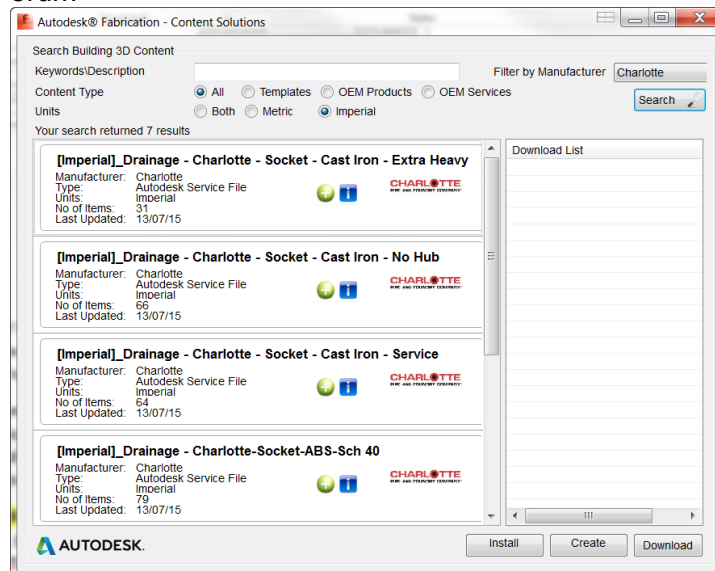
Autodesk® Fabrication - Content Solutions

Search Building 3D Content

Keywords\Description

Filter by Manufacturer Charlotte

Content Type All Templates OEM Products OEM Services

Units Both Metric Imperial

Search

Your search returned 7 results

[Imperial]_Drainage - Charlotte - Socket - Cast Iron - Extra Heavy
Manufacturer: Charlotte
Type: Autodesk Service File
Units: Imperial
No of Items: 31
Last Updated: 13/07/15

CHARLOTTE

[Imperial]_Drainage - Charlotte - Socket - Cast Iron - No Hub
Manufacturer: Charlotte
Type: Autodesk Service File
Units: Imperial
No of Items: 66
Last Updated: 13/07/15

CHARLOTTE

[Imperial]_Drainage - Charlotte - Socket - Cast Iron - Service
Manufacturer: Charlotte
Type: Autodesk Service File
Units: Imperial
No of Items: 64
Last Updated: 13/07/15

CHARLOTTE

[Imperial]_Drainage - Charlotte-Socket-ABS-Sch 40
Manufacturer: Charlotte
Type: Autodesk Service File
Units: Imperial
No of Items: 79
Last Updated: 13/07/15

CHARLOTTE

Download List

AUTODESK.

Install Create Download